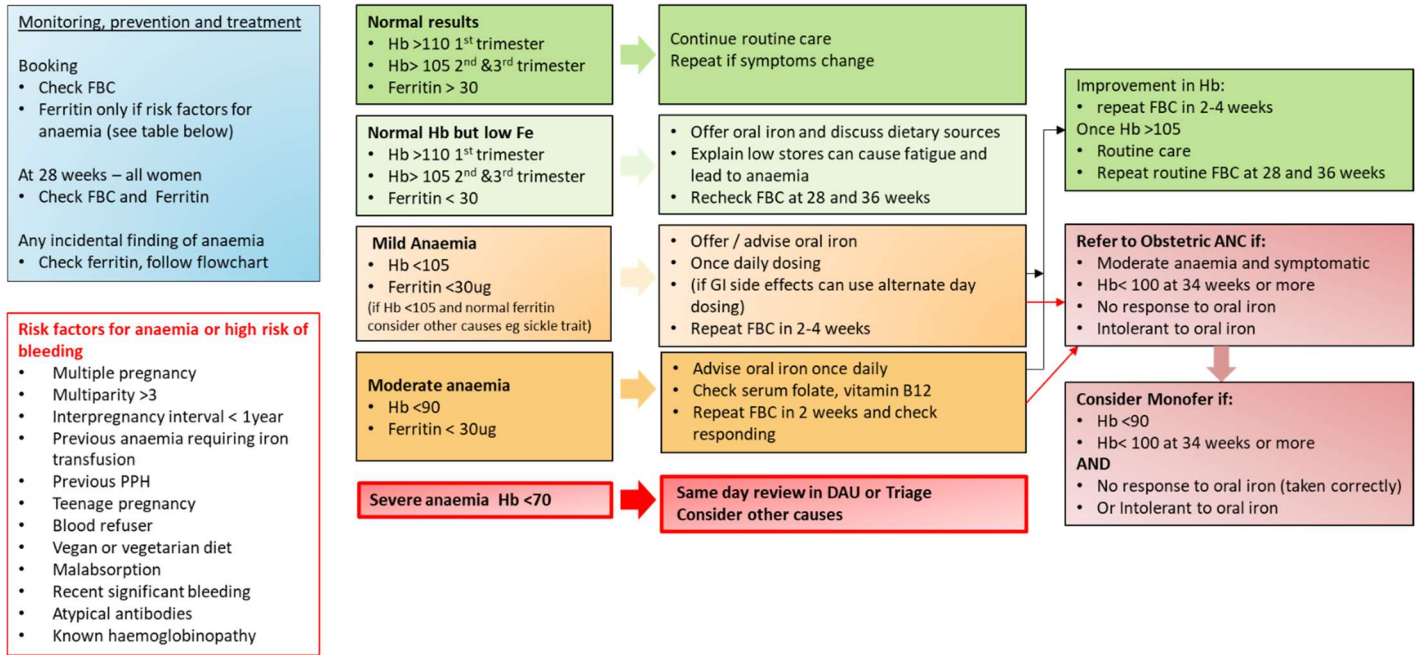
Monitoring, prevention and treatment

Booking
• Check FBC
• Ferritin only if risk factors for anaemia (see table below)

At 28 weeks – all women
• Check FBC and Ferritin

Any incidental finding of anaemia
• Check ferritin, follow flowchart

Risk factors for anaemia or high risk of bleeding
• Multiple pregnancy
• Multiparity >3
• Interpregnancy interval < 1year
• Previous anaemia requiring iron transfusion
• Previous PPH
• Teenage pregnancy
• Blood refuser
• Vegan or vegetarian diet
• Malabsorption
• Recent significant bleeding
• Atypical antibodies
• Known haemoglobinopathy

Normal results
• Hb >110 1$^{st}$ trimester
• Hb> 105 2$^{nd}$ &3$^{rd}$ trimester
• Ferritin > 30

Continue routine care
Repeat if symptoms change

Normal Hb but low Fe
• Hb >110 1$^{st}$ trimester
• Hb> 105 2$^{nd}$ &3$^{rd}$ trimester
• Ferritin < 30

• Offer oral iron and discuss dietary sources
• Explain low stores can cause fatigue and lead to anaemia
• Recheck FBC at 28 and 36 weeks

Mild Anaemia
• Hb <105
• Ferritin <30ug
(if Hb <105 and normal ferritin consider other causes eg sickle trait)

• Offer / advise oral iron
• Once daily dosing
• (if GI side effects can use alternate day dosing)
• Repeat FBC in 2-4 weeks

Moderate anaemia
• Hb <90
• Ferritin < 30ug

• Advise oral iron once daily
• Check serum folate, vitamin B12
• Repeat FBC in 2 weeks and check responding

Severe anaemia Hb <70

Same day review in DAU or Triage
Consider other causes

Improvement in Hb:
• repeat FBC in 2-4 weeks
Once Hb >105
• Routine care
• Repeat routine FBC at 28 and 36 weeks

Refer to Obstetric ANC if:
• Moderate anaemia and symptomatic
• Hb< 100 at 34 weeks or more
• No response to oral iron
• Intolerant to oral iron

Consider Monofer if:
• Hb <90
• Hb< 100 at 34 weeks or more
AND
• No response to oral iron (taken correctly)
• Or Intolerant to oral iron